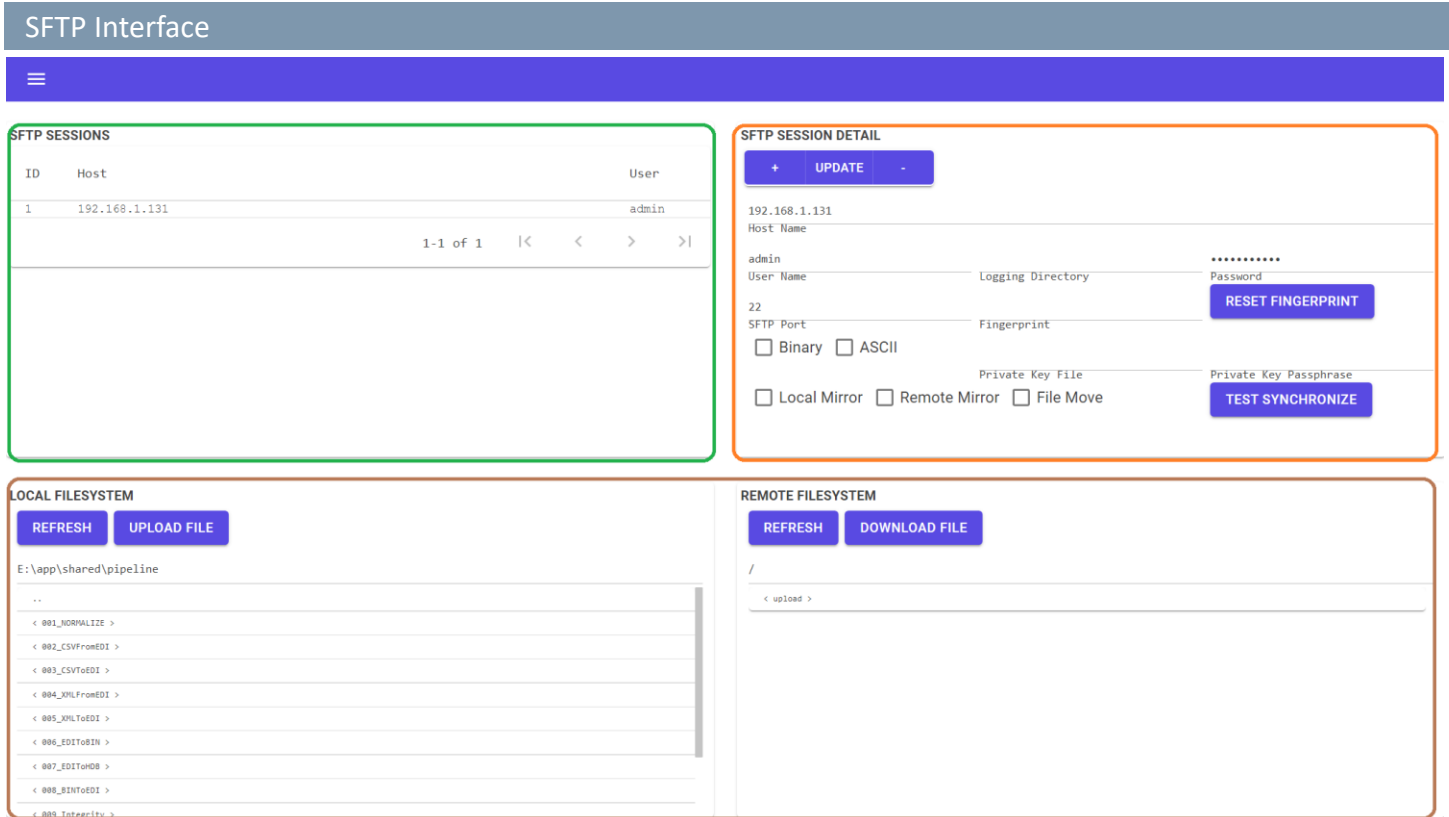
SFTP Interface

SFTP SESSIONS

| ID | Host | User |
|---|---|---|
| 1 | 192.168.1.131 | admin |

1-1 of 1 |< < > >|

SFTP SESSION DETAIL

+ UPDATE -

192.168.1.131
Host Name

admin
User Name

Logging Directory

•••••••••••
Password

RESET FINGERPRINT

22
SFTP Port

Fingerprint

Binary ASCII

Private Key File

Private Key Passphrase

Local Mirror Remote Mirror File Move

TEST SYNCHRONIZE

LOCAL FILESYSTEM

REFRESH UPLOAD FILE

E:\app\shared\pipeline

..
< 001_NORMALIZE >
< 002_CSVFromEDI >
< 003_CSVToEDI >
< 004_XMLFromEDI >
< 005_XMLToEDI >
< 006_EDIToBIN >
< 007_EDIToHDB >
< 008_BINToEDI >
< 009_Integrity >

REMOTE FILESYSTEM

REFRESH DOWNLOAD FILE

/

< upload >